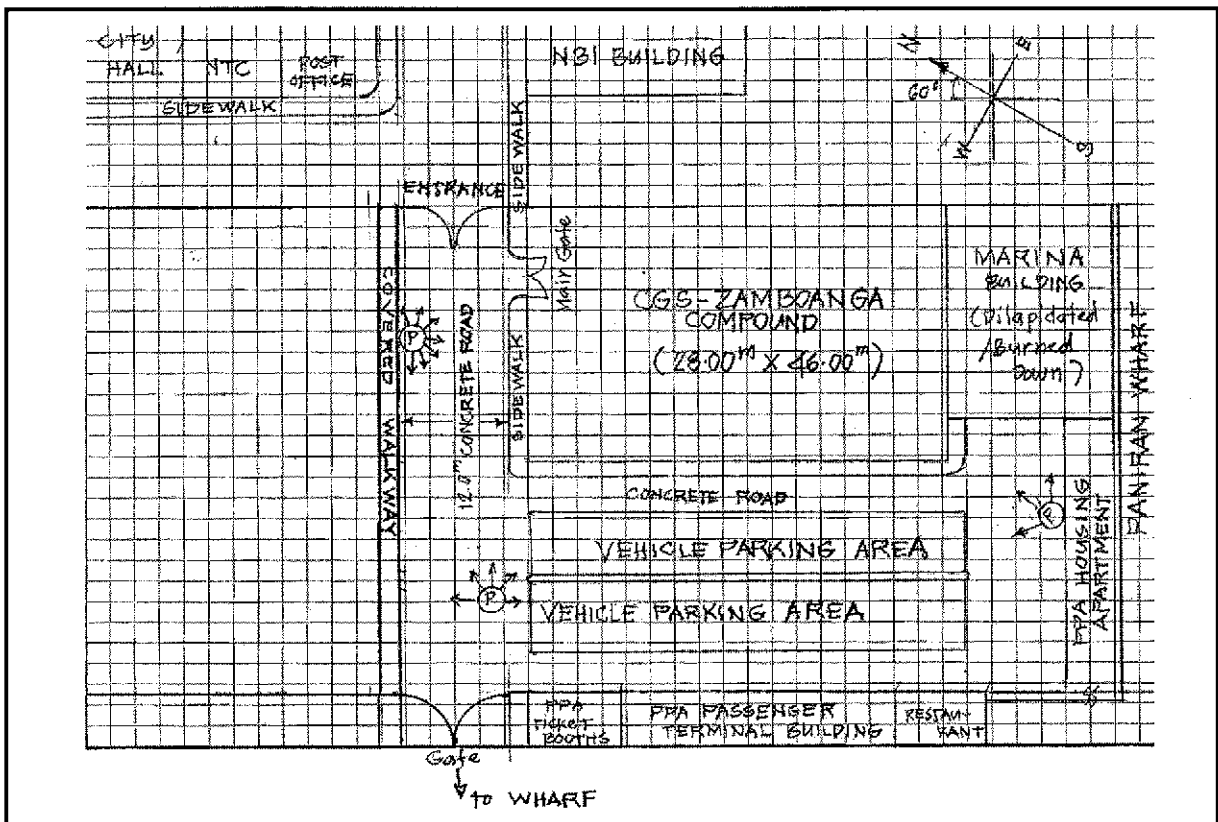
CITY HALL
NTC
POST OFFICE
SIDEWALK
NBI BUILDING
N
E
60°
W
S
ENTRANCE
SIDEWALK
Main Gate
COVERED WALKWAY
P
CONCRETE ROAD
12.0m
SIDEWALK
CGS-ZAMBOANGA COMPOUND
( 28.00m X 46.00m )
MARINA BUILDING
(Dilapidated /Burned Down)
DANTAN WHARF
CONCRETE ROAD
P
PPA HOUSING APARTMENT
VEHICLE PARKING AREA
P
VEHICLE PARKING AREA
PPA TICKET BOOTHS
PPA PASSENGER TERMINAL BUILDING
RESTAURANT
Gate
to WHARF